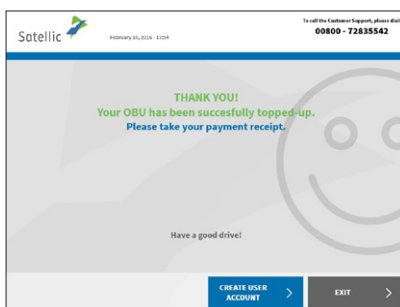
Satellic

February 10, 2019 · 13:04

To call the Customer Support, please dial

00800 - 72835542

THANK YOU!
Your OBU has been succesfully topped-up.
Please take your payment receipt.

Have a good drive!

CREATE USER ACCOUNT

EXIT